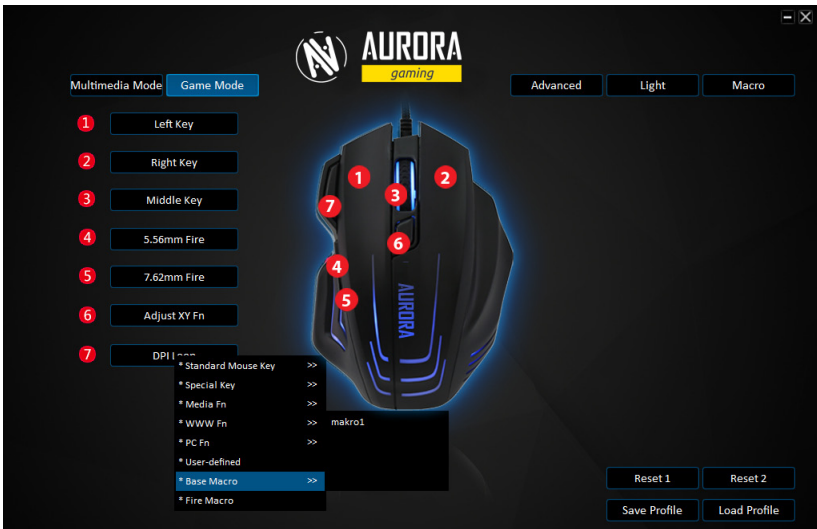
AURORA
gaming

Multimedia Mode
Game Mode

Advanced
Light
Macro

1 Left Key
2 Right Key
3 Middle Key
4 5.56mm Fire
5 7.62mm Fire
6 Adjust XY Fn
7 DPI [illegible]

* Standard Mouse Key >>
* Special Key >>
* Media Fn >>
* WWW Fn >>
* PC Fn >>
* User-defined
* Base Macro >>
* Fire Macro

makro1

1
2
3
7
6
4
5

AURORA

Reset 1
Reset 2
Save Profile
Load Profile